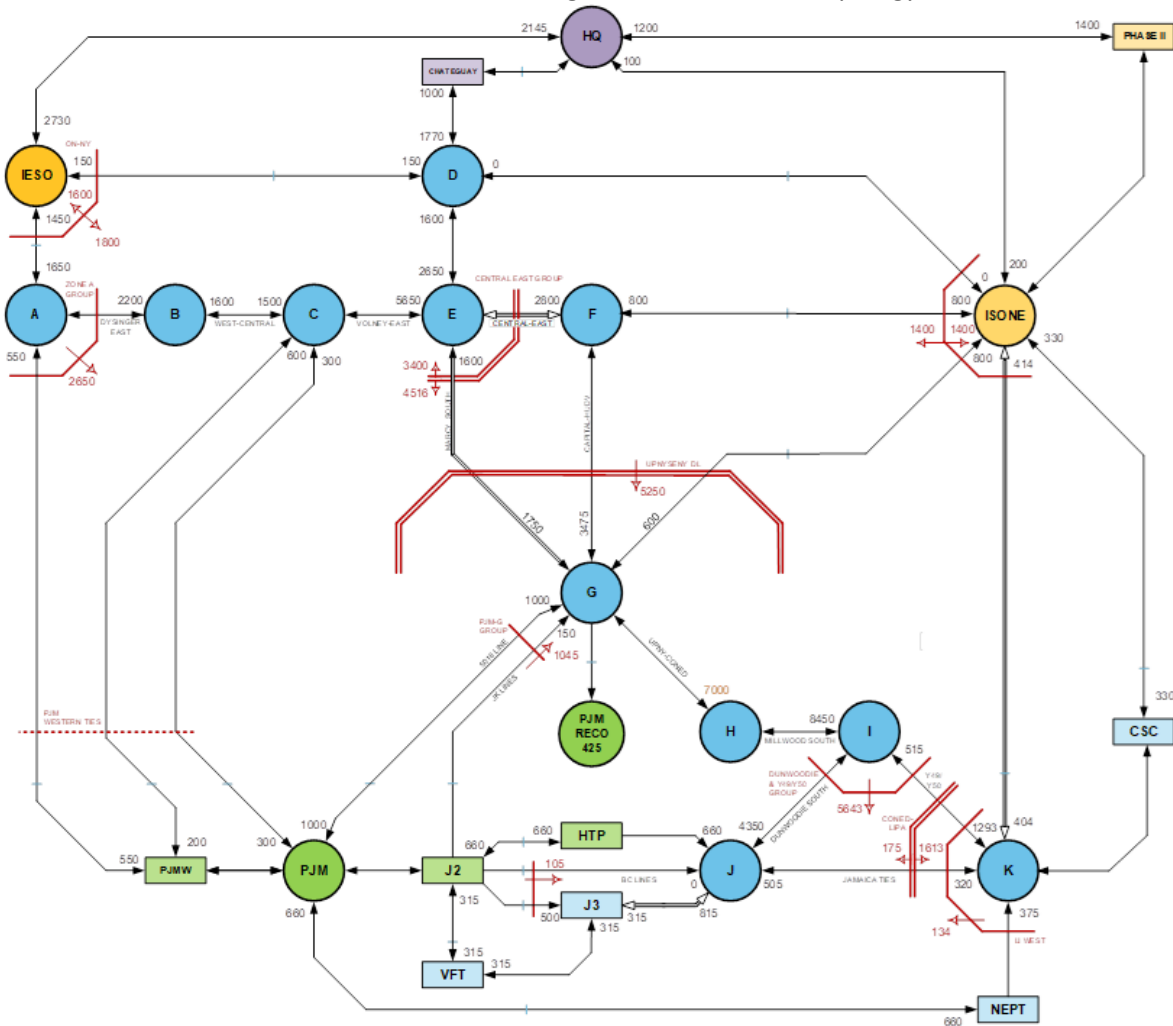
2145
HQ
1200
1400
PHASE II
CHATEGUAY
100
1000
2730
1770
ON-NY
150
150
D
0
IESO
1600
1450
1800
1600
200
1650
ZONE A GROUP
2650
CENTRAL EAST GROUP
0
A
2200
B
1600
1500
C
5650
E
2800
F
800
800
ISO NE
DYSINGER EAST
WEST-CENTRAL
VOLNEY-EAST
CENTRAL-EAST
1400
1400
330
550
600
300
1600
800
414
2650
3400
4516
MARCY SOUTH
CAPITAL-HUDV
UPNY-SENY DL
5250
1750
3475
600
1000
G
PJM-G GROUP
150
5018 LINE
1045
JK LINES
UPNY-CONED
PJM RECO 425
7000
PJM WESTERN TIES
H
8450
I
MILLWOOD SOUTH
515
330
CSC
DUNWOODIE & Y49/Y50 GROUP
DUNWOODIE SOUTH
Y49/Y50
5643
1000
4350
CONED-LIPA
1293
404
200
300
660
660
HTP
660
550
PJMW
PJM
J2
105
J
175
1613
K
BC LINES
0
505
JAMAICA TIES
320
660
315
500
J3
315
815
375
315
134
U WEST
315
315
VFT
660
NEPT